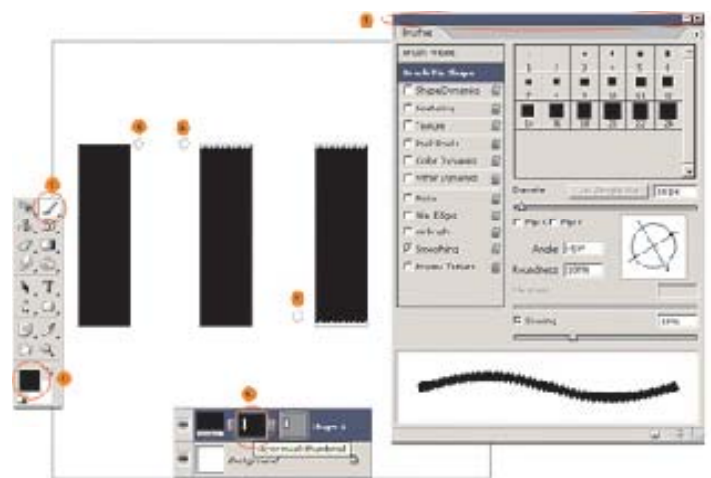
Brushes

Brush Presets

Brush Tip Shape

Shape Dynamics

Scattering

Texture

Dual Brush

Color Dynamics

Other Dynamics

Noise

Wet Edges

Airbrush

Smoothing

Protect Texture

1 3 5 9 13 19 5 9 13 17 21 27 35 45 65 100 200 300

Diameter

Use Sample Size

Flip X Flip Y

Angle

Roundness 100%

Hardness

Spacing

Shape 1

Background

Layer mask thumbnail